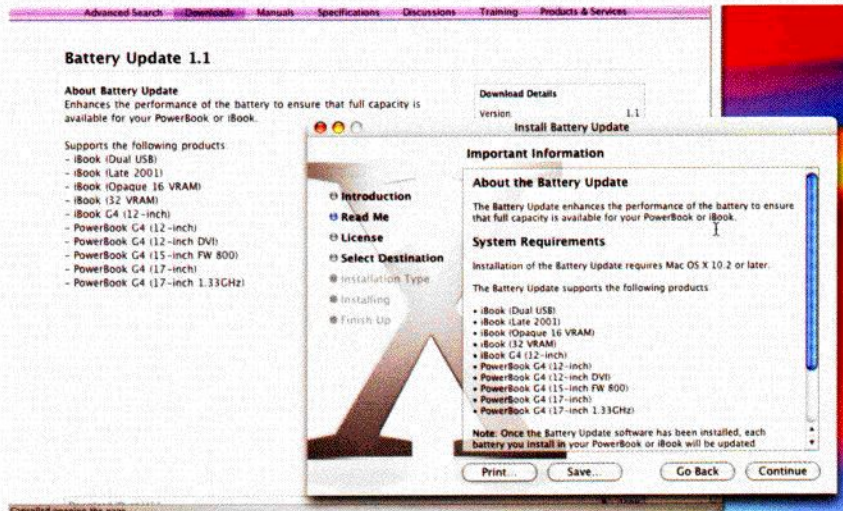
Advanced Search Downloads Manuals Specifications Discussions Training Products & Services

Battery Update 1.1

About Battery Update
Enhances the performance of the battery to ensure that full capacity is available for your PowerBook or iBook.

Supports the following products:
- iBook (Dual USB)
- iBook (Late 2001)
- iBook (Opaque 16 VRAM)
- iBook (32 VRAM)
- iBook G4 (12-inch)
- PowerBook G4 (12-inch)
- PowerBook G4 (12-inch DVI)
- PowerBook G4 (15-inch FW 800)
- PowerBook G4 (17-inch)
- PowerBook G4 (17-inch 1.33GHz)

Download Details
Version 1.1

Install Battery Update

Important Information

Introduction
Read Me
License
Select Destination
Installation Type
Installing
Finish Up

About the Battery Update

The Battery Update enhances the performance of the battery to ensure that full capacity is available for your PowerBook or iBook.

System Requirements

Installation of the Battery Update requires Mac OS X 10.2 or later.

The Battery Update supports the following products

• iBook (Dual USB)
• iBook (Late 2001)
• iBook (Opaque 16 VRAM)
• iBook (32 VRAM)
• iBook G4 (12-inch)
• PowerBook G4 (12-inch)
• PowerBook G4 (12-inch DVI)
• PowerBook G4 (15-inch FW 800)
• PowerBook G4 (17-inch)
• PowerBook G4 (17-inch 1.33GHz)

Note: Once the Battery Update software has been installed, each battery you install in your PowerBook or iBook will be updated

Print... Save... Go Back Continue

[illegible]